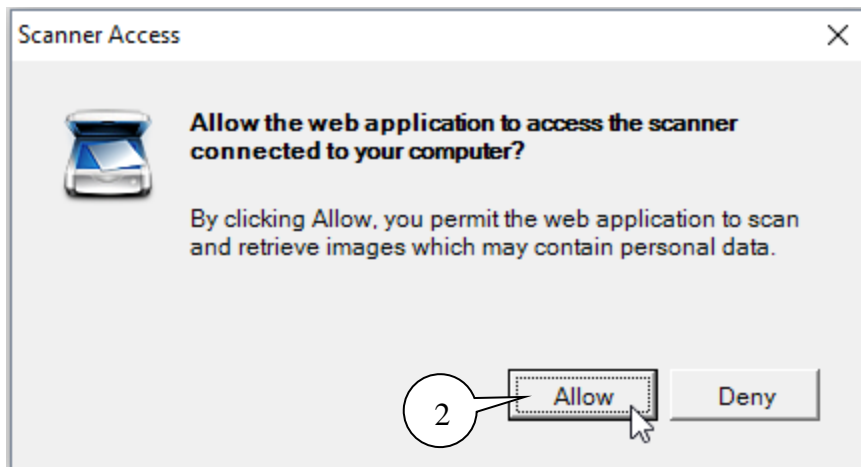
Scanner Access

×

Allow the web application to access the scanner connected to your computer?

By clicking Allow, you permit the web application to scan and retrieve images which may contain personal data.

2

Allow

Deny